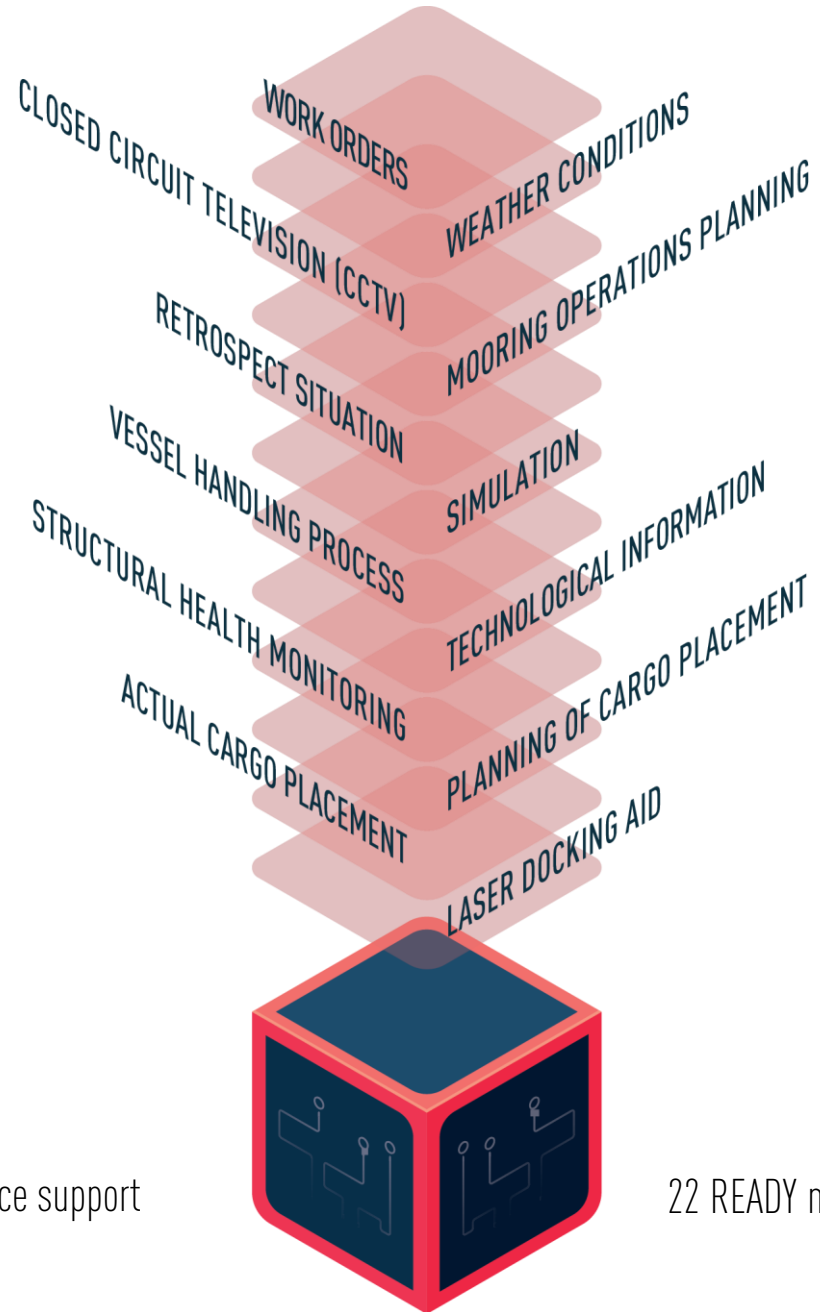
WORK ORDERS
CLOSED CIRCUIT TELEVISION (CCTV)
RETROSPECT SITUATION
VESSEL HANDLING PROCESS
STRUCTURAL HEALTH MONITORING
ACTUAL CARGO PLACEMENT
WEATHER CONDITIONS
MOORING OPERATIONS PLANNING
SIMULATION
TECHNOLOGICAL INFORMATION
PLANNING OF CARGO PLACEMENT
LASER DOCKING AID

ce support

22 READY n